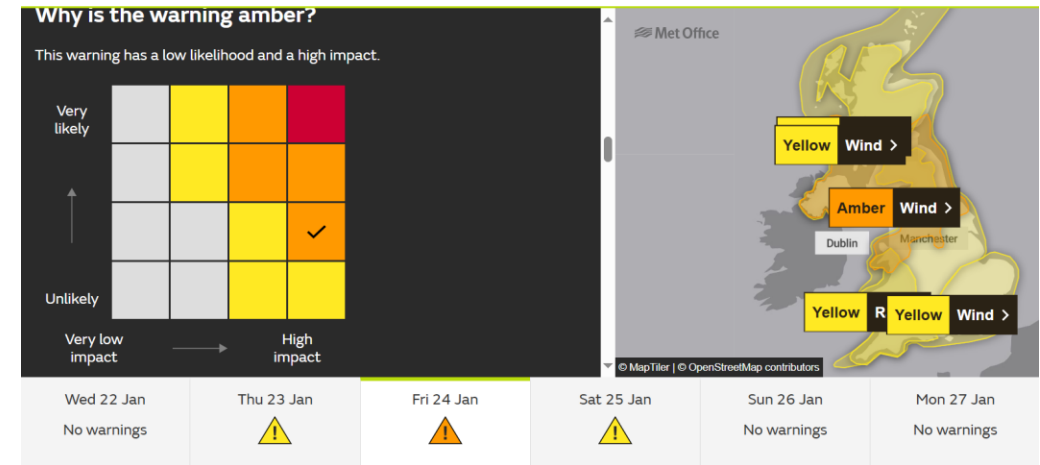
Why is the warning amber?

This warning has a low likelihood and a high impact.

Very likely

Unlikely

Very low impact

High impact

Met Office

Yellow Wind >

Amber Wind >

Dublin

Manchester

Yellow R

Yellow Wind >

© MapTiler | © OpenStreetMap contributors

| Wed 22 Jan | Thu 23 Jan | Fri 24 Jan | Sat 25 Jan | Sun 26 Jan | Mon 27 Jan |
|---|---|---|---|---|---|
| No warnings | | | | No warnings | No warnings |